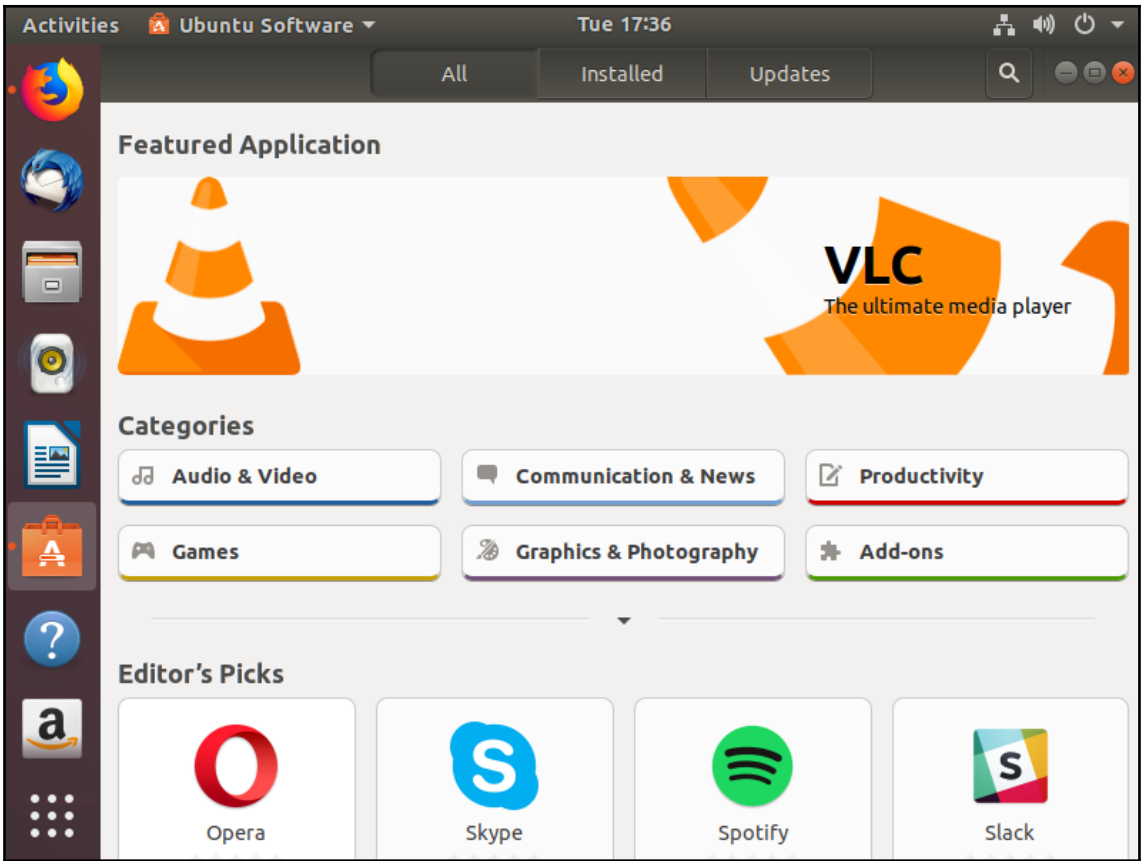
Activities Ubuntu Software ▾ Tue 17:36

All Installed Updates

Featured Application

VLC
The ultimate media player

Categories

Audio & Video
Communication & News
Productivity
Games
Graphics & Photography
Add-ons

Editor's Picks

Opera
Skype
Spotify
Slack